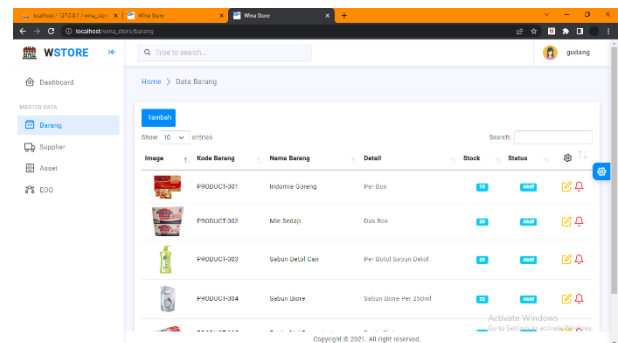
localhost / 127.0.0.1 / wina_store | Wina Store | Wina Store | +

localhost/wina_store/barang

WSTORE

Type to search...

gudang

Dashboard

MASTER DATA

Barang

Supplier

Asset

EOQ

Home > Data Barang

Tambah

Show 10 entries

Search:

| Image | Kode Barang | Nama Barang | Detail | Stock | Status | |
|---|---|---|---|---|---|---|
| | PRODUCT-001 | Indomie Goreng | Per Box | 15 | Aktif | |
| | PRODUCT-002 | Mie Sedap | Dus Box | 20 | Aktif | |
| | PRODUCT-003 | Sabun Dettol Cair | Per Botol Sabun Detol | 25 | Aktif | |
| | PRODUCT-004 | Sabun Diore | Sabun Diore Per 250ml | 22 | Aktif | |

Activate Windows
Go to Settings to activate Windows.

Copyright © 2021. All right reserved.